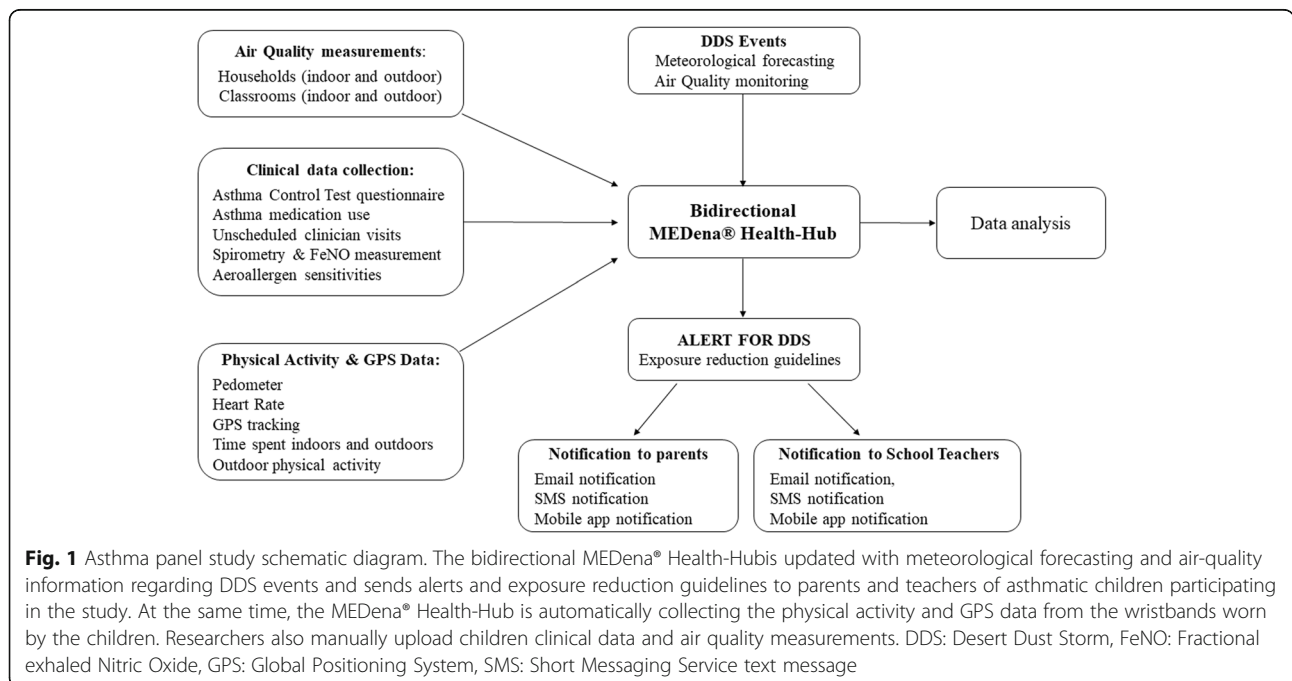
Air Quality measurements:
Households (indoor and outdoor)
Classrooms (indoor and outdoor)

DDS Events
Meteorological forecasting
Air Quality monitoring

Clinical data collection:
Asthma Control Test questionnaire
Asthma medication use
Unscheduled clinician visits
Spirometry & FeNO measurement
Aeroallergen sensitivities

Bidirectional
MEDena® Health-Hub

Data analysis

Physical Activity & GPS Data:
Pedometer
Heart Rate
GPS tracking
Time spent indoors and outdoors
Outdoor physical activity

ALERT FOR DDS
Exposure reduction guidelines

Notification to parents
Email notification
SMS notification
Mobile app notification

Notification to School Teachers
Email notification,
SMS notification
Mobile app notification

**Fig. 1** Asthma panel study schematic diagram. The bidirectional MEDena® Health-Hubis updated with meteorological forecasting and air-quality information regarding DDS events and sends alerts and exposure reduction guidelines to parents and teachers of asthmatic children participating in the study. At the same time, the MEDena® Health-Hub is automatically collecting the physical activity and GPS data from the wristbands worn by the children. Researchers also manually upload children clinical data and air quality measurements. DDS: Desert Dust Storm, FeNO: Fractional exhaled Nitric Oxide, GPS: Global Positioning System, SMS: Short Messaging Service text message